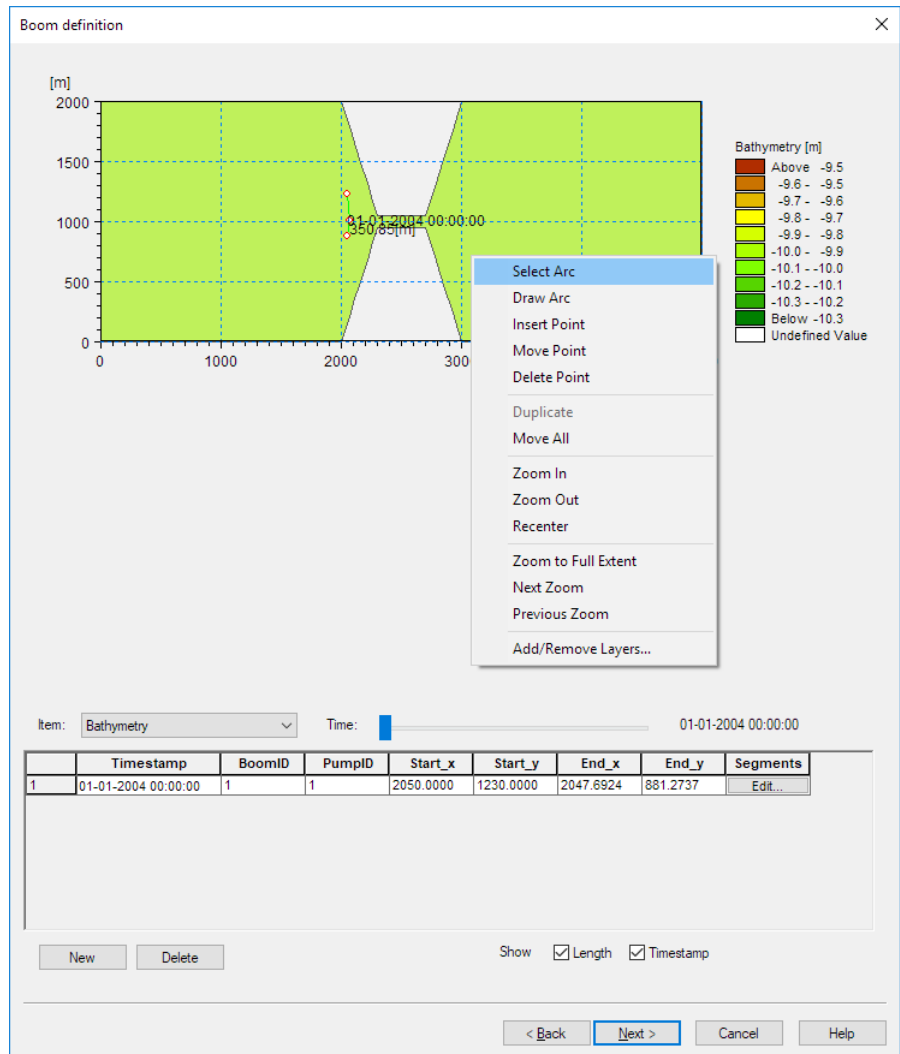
Boom definition

[m]
2000
1500
1000
500
0
0
1000
2000
300

01-01-2004 00:00:00
350.85[m]

Bathymetry [m]
Above -9.5
-9.6 - -9.5
-9.7 - -9.6
-9.8 - -9.7
-9.9 - -9.8
-10.0 - -9.9
-10.1 - -10.0
-10.2 - -10.1
-10.3 - -10.2
Below -10.3
Undefined Value

Select Arc
Draw Arc
Insert Point
Move Point
Delete Point
Duplicate
Move All
Zoom In
Zoom Out
Recenter
Zoom to Full Extent
Next Zoom
Previous Zoom
Add/Remove Layers...

Item: Bathymetry
Time:
01-01-2004 00:00:00

| | Timestamp | BoomID | PumpID | Start_x | Start_y | End_x | End_y | Segments |
|---|---|---|---|---|---|---|---|---|
| 1 | 01-01-2004 00:00:00 | 1 | 1 | 2050.0000 | 1230.0000 | 2047.6924 | 881.2737 | Edit... |

New
Delete
Show
Length
Timestamp

< Back
Next >
Cancel
Help